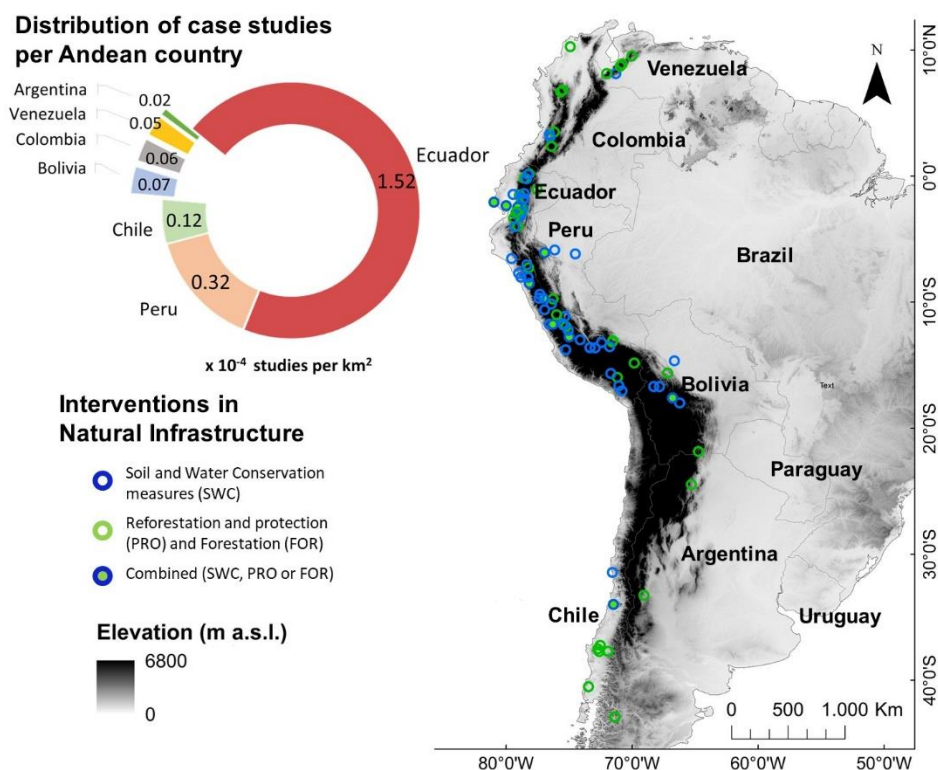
Distribution of case studies per Andean country

Argentina 0.02
Venezuela 0.05
Colombia 0.06
Bolivia 0.07
Chile 0.12
Peru 0.32
Ecuador 1.52

x $10^{-4}$ studies per $km^2$

Interventions in Natural Infrastructure

Soil and Water Conservation measures (SWC)

Reforestation and protection (PRO) and Forestation (FOR)

Combined (SWC, PRO or FOR)

Elevation (m a.s.l.)

6800

0

N

Venezuela
Colombia
Ecuador
Peru
Brazil
Bolivia
Text
Paraguay
Argentina
Chile
Uruguay

10°0'N
0°0'
10°0'S
20°0'S
30°0'S
40°0'S

0 500 1.000 Km

80°0'W 70°0'W 60°0'W 50°0'W